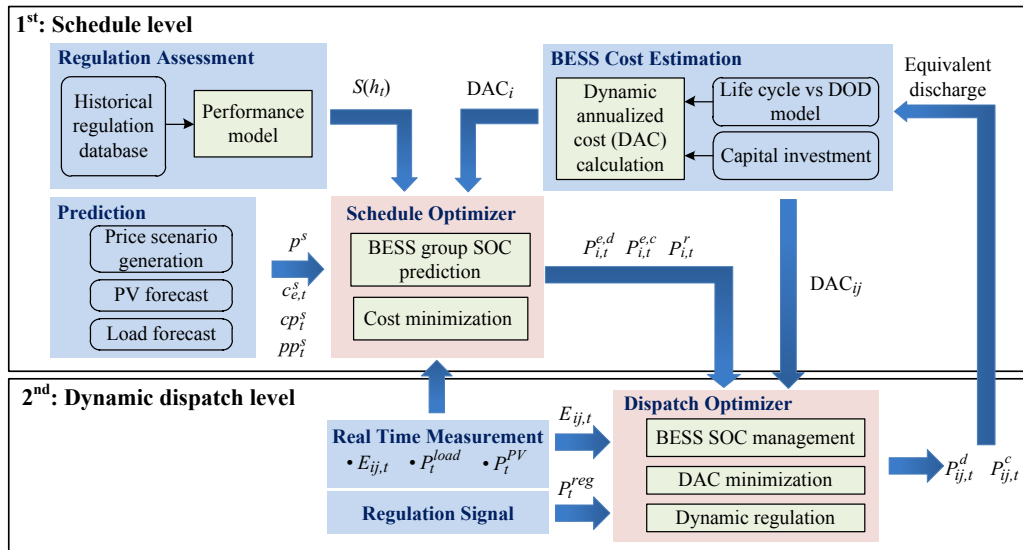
1$^{st}$: Schedule level

Regulation Assessment

Historical regulation database

Performance model

$S(h_t)$

DAC$_i$

BESS Cost Estimation

Dynamic annualized cost (DAC) calculation

Life cycle vs DOD model

Capital investment

Equivalent discharge

Prediction

Price scenario generation

PV forecast

Load forecast

$p^s$

$c_{e,t}^s$

$cp_t^s$

$pp_t^s$

Schedule Optimizer

BESS group SOC prediction

Cost minimization

$P_{i,t}^{e,d}$ $P_{i,t}^{e,c}$ $P_{i,t}^{r}$

DAC$_{ij}$

2$^{nd}$: Dynamic dispatch level

Real Time Measurement

• $E_{ij,t}$ • $P_t^{load}$ • $P_t^{PV}$

Regulation Signal

$E_{ij,t}$

$P_t^{reg}$

Dispatch Optimizer

BESS SOC management

DAC minimization

Dynamic regulation

$P_{ij,t}^{d}$ $P_{ij,t}^{c}$